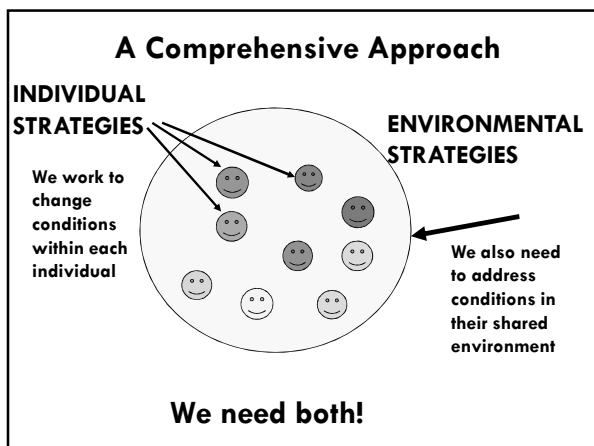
A Comprehensive Approach

INDIVIDUAL STRATEGIES

ENVIRONMENTAL STRATEGIES

We work to change conditions within each individual

We also need to address conditions in their shared environment

We need both!